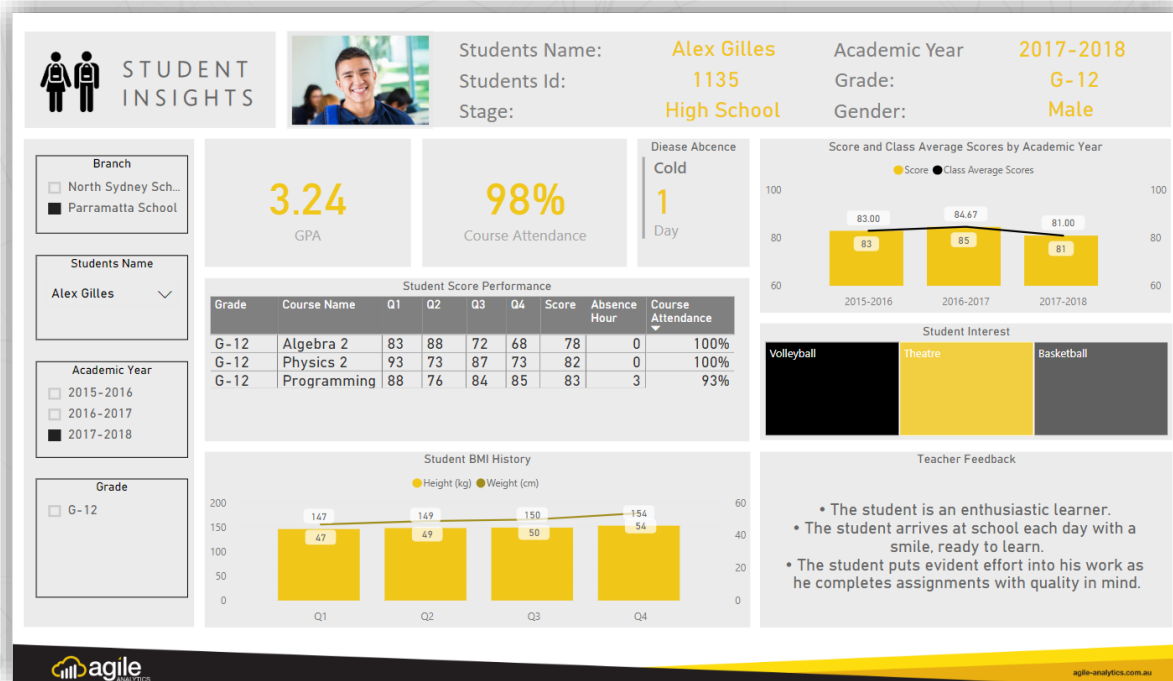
STUDENT INSIGHTS

Students Name: Alex Gilles
Students Id: 1135
Stage: High School
Academic Year 2017-2018
Grade: G-12
Gender: Male

Branch
North Sydney Sch...
Parramatta School

Students Name
Alex Gilles

Academic Year
2015-2016
2016-2017
2017-2018

Grade
G-12

3.24
GPA

98%
Course Attendance

Diease Abcence
Cold
1
Day

Score and Class Average Scores by Academic Year
Score Class Average Scores
100
80
60
83.00
84.67
81.00
83
85
81
2015-2016
2016-2017
2017-2018
100
80
60

Student Score Performance

| Grade | Course Name | Q1 | Q2 | Q3 | Q4 | Score | Absence Hour | Course Attendance |
|---|---|---|---|---|---|---|---|---|
| G-12 | Algebra 2 | 83 | 88 | 72 | 68 | 78 | 0 | 100% |
| G-12 | Physics 2 | 93 | 73 | 87 | 73 | 82 | 0 | 100% |
| G-12 | Programming | 88 | 76 | 84 | 85 | 83 | 3 | 93% |

Student Interest
Volleyball
Theatre
Basketball

Student BMI History
Height (kg) Weight (cm)
200
150
100
50
0
147
47
149
49
150
50
154
54
Q1
Q2
Q3
Q4
60
40
20
0

Teacher Feedback
• The student is an enthusiastic learner.
• The student arrives at school each day with a smile, ready to learn.
• The student puts evident effort into his work as he completes assignments with quality in mind.

agile ANALYTICS
agile-analytics.com.au